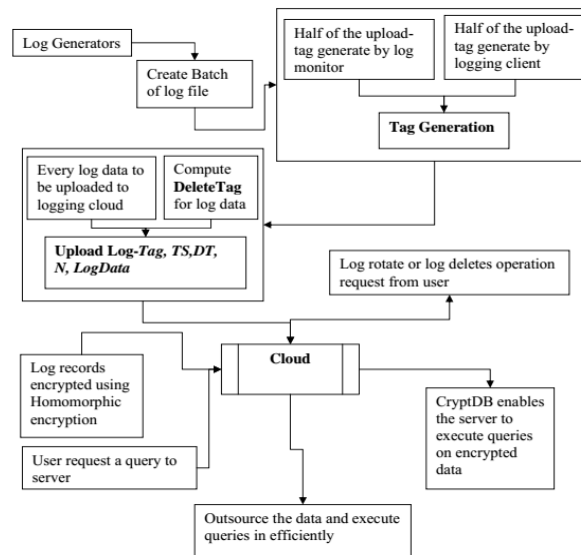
Log Generators

Create Batch of log file

Half of the upload-tag generate by log monitor

Half of the upload-tag generate by logging client

**Tag Generation**

Every log data to be uploaded to logging cloud

Compute **DeleteTag** for log data

**Upload Log-*Tag*, *TS*,*DT*, *N*, *LogData***

Log rotate or log deletes operation request from user

Log records encrypted using Homomorphic encryption

**Cloud**

CryptDB enables the server to execute queries on encrypted data

User request a query to server

Outsource the data and execute queries in efficiently